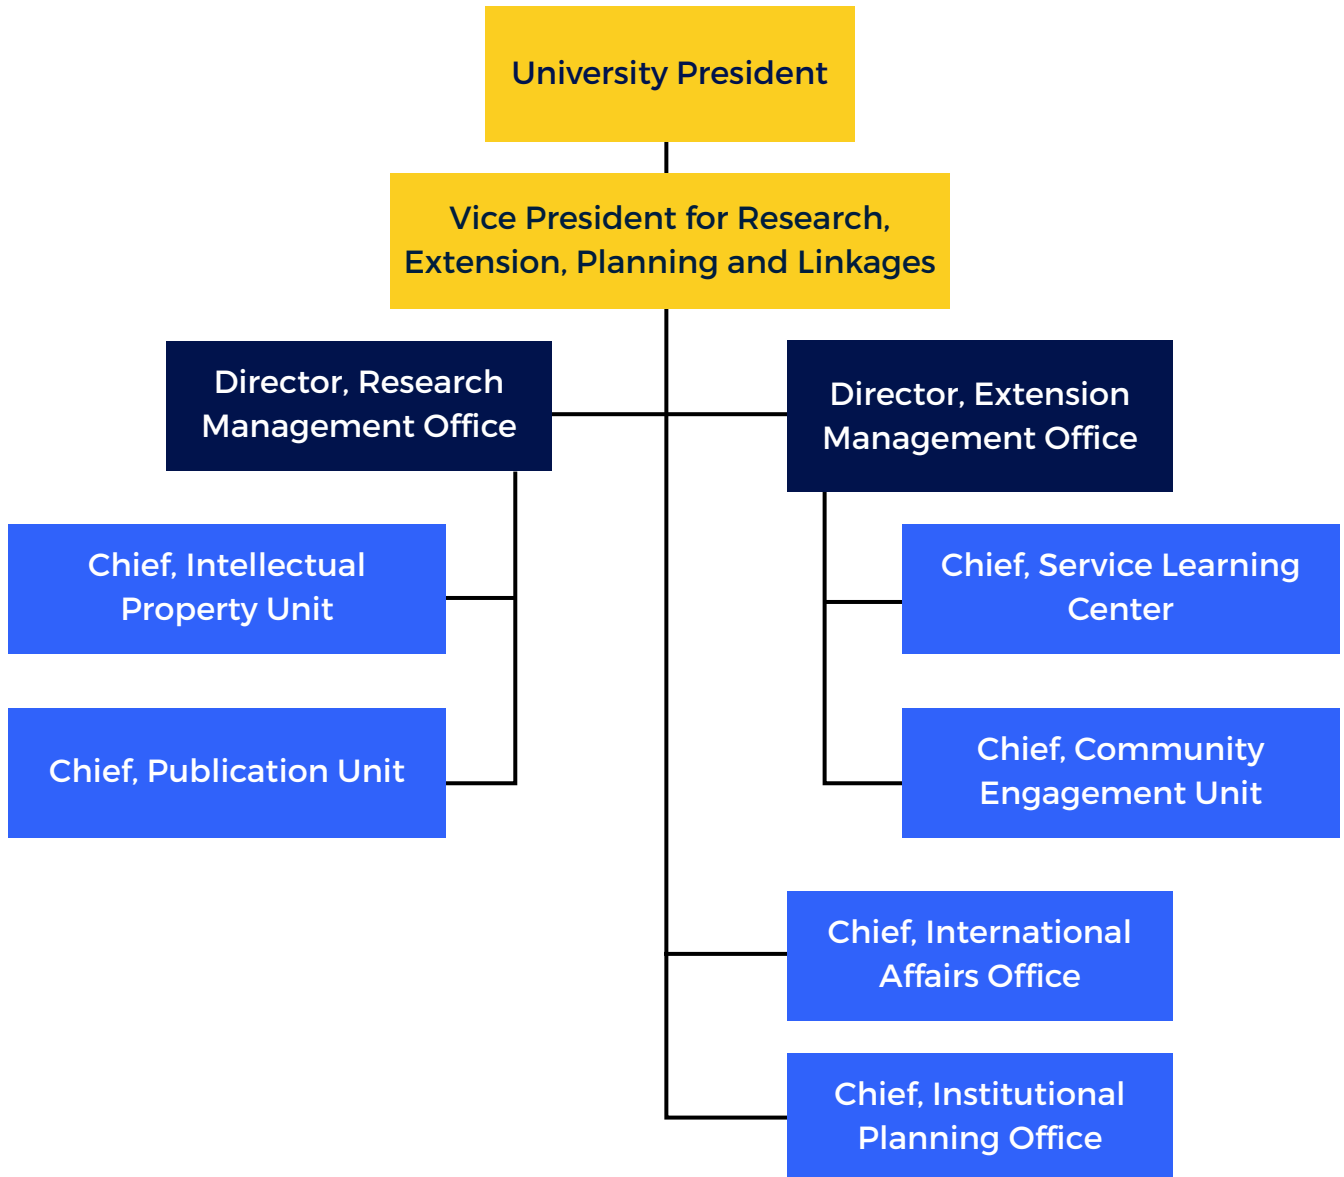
University President

Vice President for Research, Extension, Planning and Linkages

Director, Research Management Office

Director, Extension Management Office

Chief, Intellectual Property Unit

Chief, Publication Unit

Chief, Service Learning Center

Chief, Community Engagement Unit

Chief, International Affairs Office

Chief, Institutional Planning Office